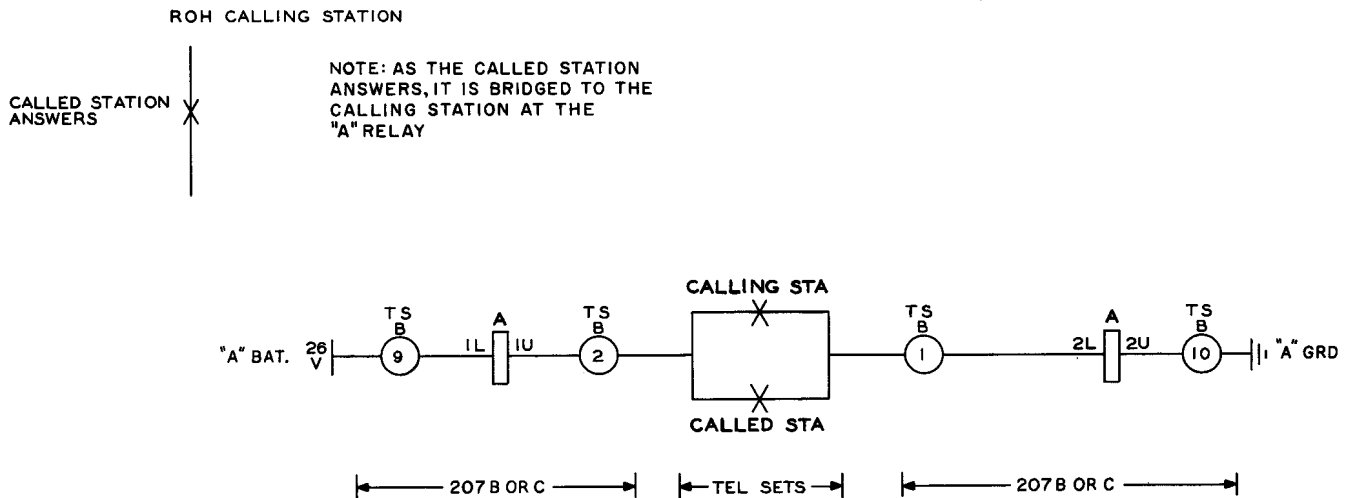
ROH CALLING STATION

CALLED STATION ANSWERS

NOTE: AS THE CALLED STATION ANSWERS, IT IS BRIDGED TO THE CALLING STATION AT THE "A" RELAY

"A" BAT. 26 V

TS B 9

1L A 1U

TS B 2

CALLING STA

CALLED STA

TS B 1

2L A 2U

TS B 10

"A" GRD

207B OR C

TEL SETS

207B OR C